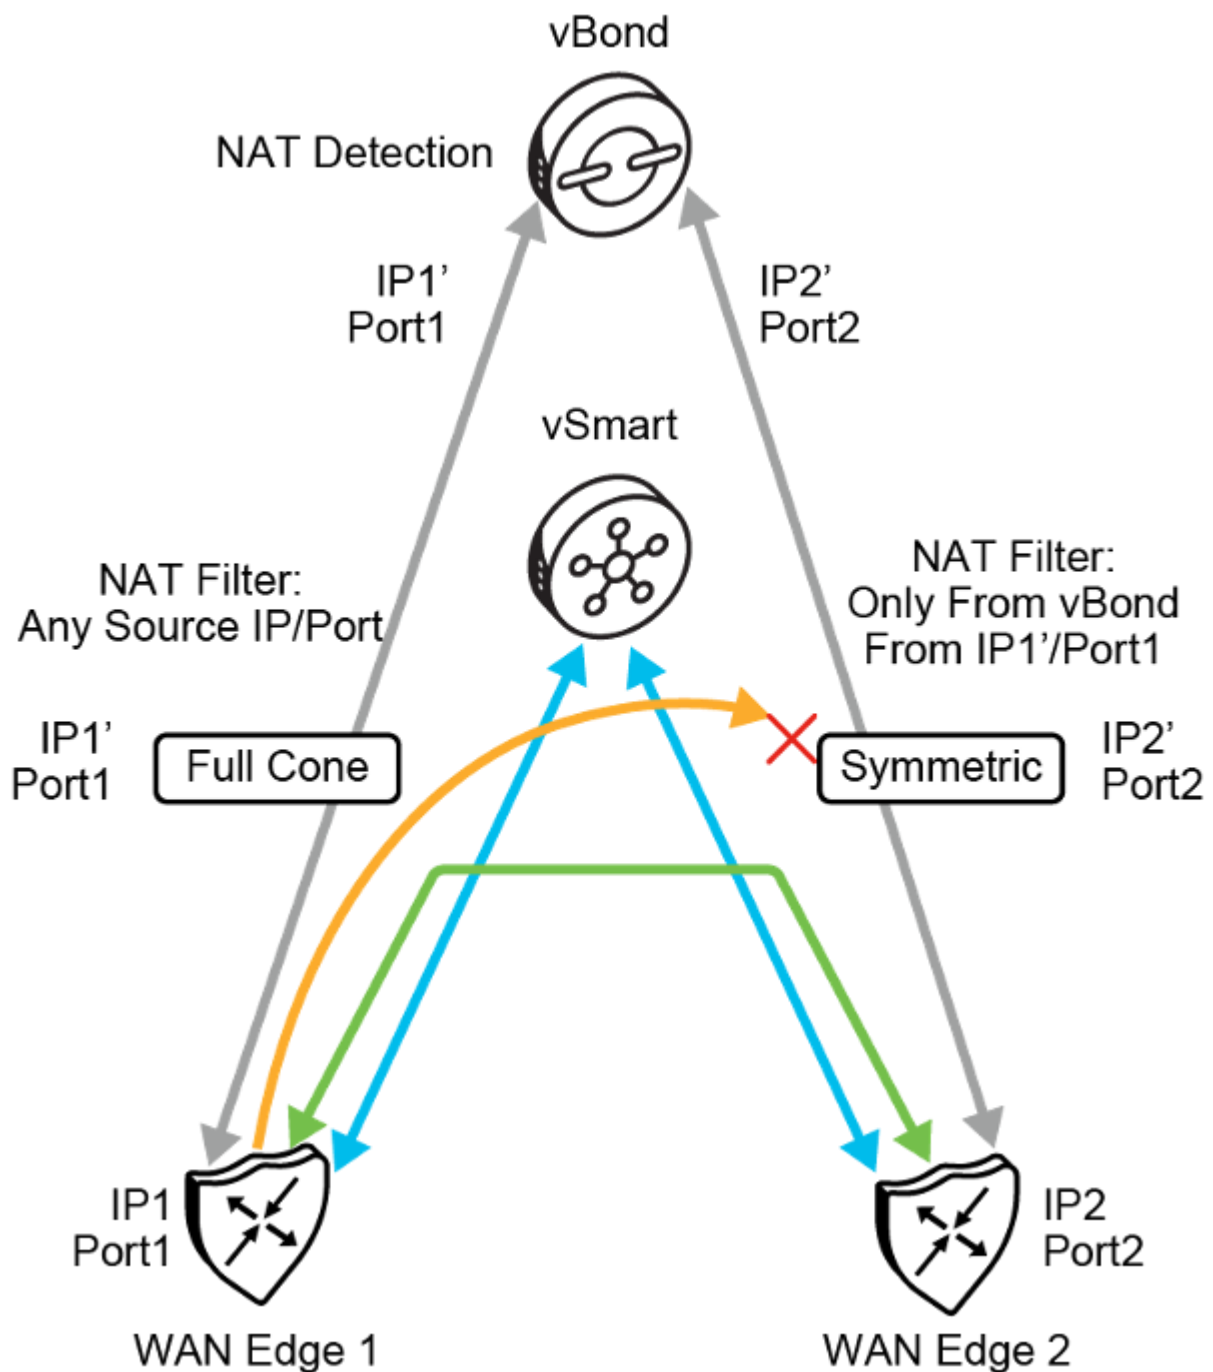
vBond

NAT Detection

IP1’
Port1

IP2’
Port2

vSmart

NAT Filter:
Any Source IP/Port

NAT Filter:
Only From vBond
From IP1’/Port1

IP1’
Port1

Full Cone

Symmetric

IP2’
Port2

IP1
Port1

IP2
Port2

WAN Edge 1

WAN Edge 2